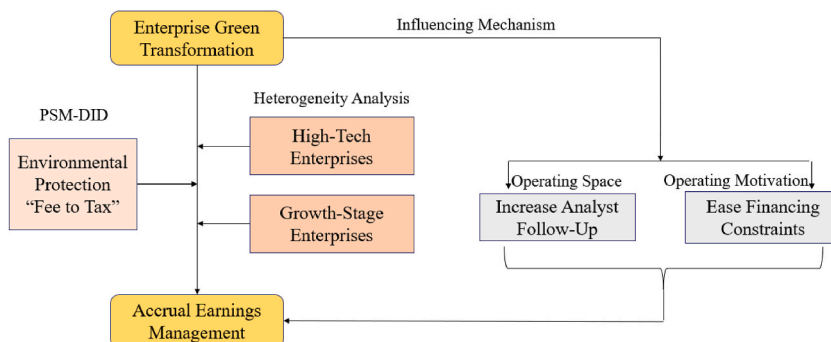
Enterprise Green Transformation

Influencing Mechanism

PSM-DID

Heterogeneity Analysis

Environmental Protection “Fee to Tax”

High-Tech Enterprises

Growth-Stage Enterprises

Operating Space

Operating Motivation

Increase Analyst Follow-Up

Ease Financing Constraints

Accrual Earnings Management